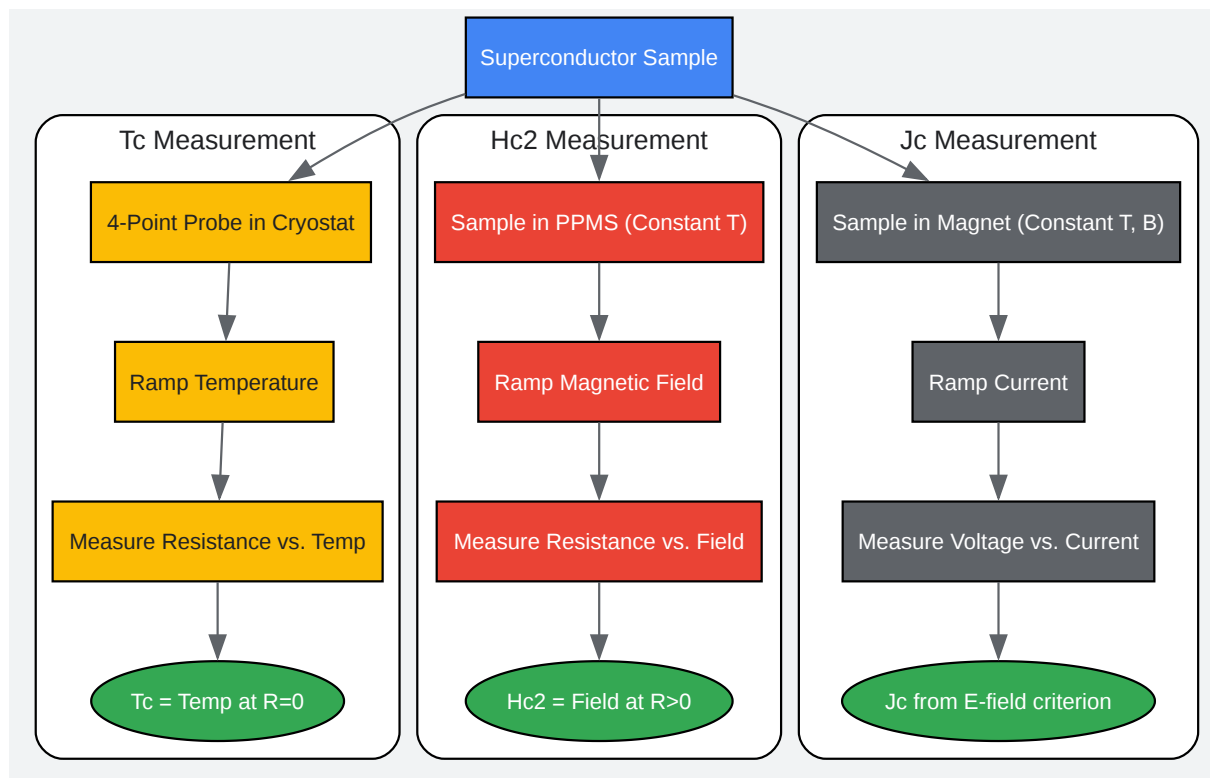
Superconductor Sample

Tc Measurement

4-Point Probe in Cryostat

Ramp Temperature

Measure Resistance vs. Temp

Tc = Temp at R=0

Hc2 Measurement

Sample in PPMS (Constant T)

Ramp Magnetic Field

Measure Resistance vs. Field

Hc2 = Field at R>0

Jc Measurement

Sample in Magnet (Constant T, B)

Ramp Current

Measure Voltage vs. Current

Jc from E-field criterion